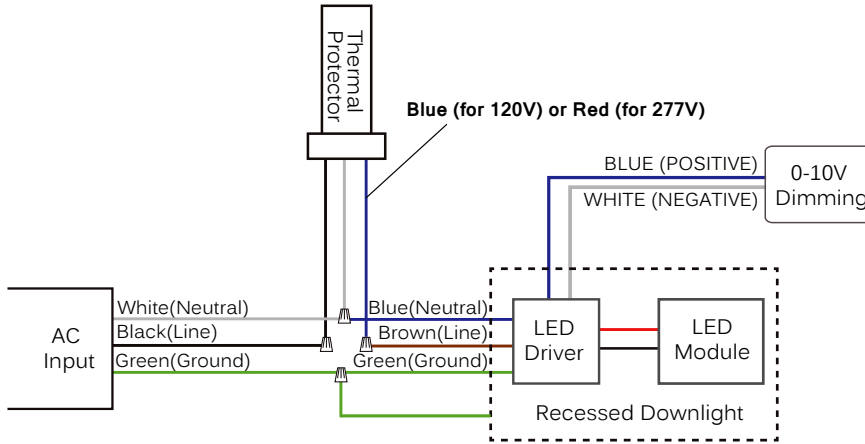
Thermal Protector

Blue (for 120V) or Red (for 277V)

BLUE (POSITIVE)
WHITE (NEGATIVE)

0-10V Dimming

AC Input

White(Neutral)
Black(Line)
Green(Ground)

Blue(Neutral)
Brown(Line)
Green(Ground)

LED Driver

LED Module

Recessed Downlight